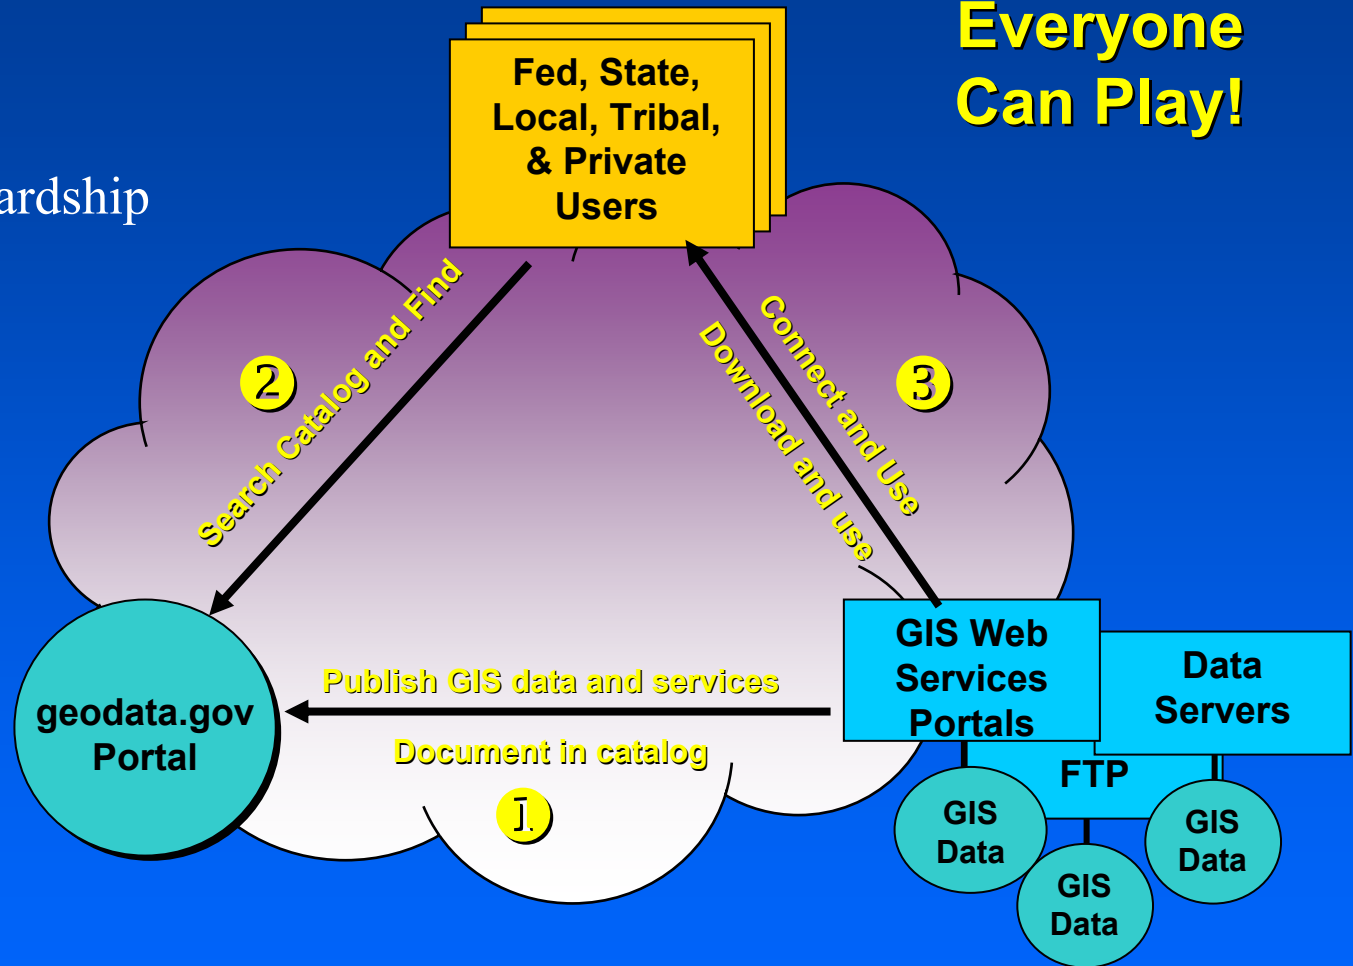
Everyone Can Play!

ardship

Fed, State, Local, Tribal, & Private Users

2

Search Catalog and Find

3

Connect and Use

Download and use

geodata.gov Portal

Publish GIS data and services

Document in catalog

1

GIS Web Services Portals

Data Servers

FTP

GIS Data

GIS Data

GIS Data